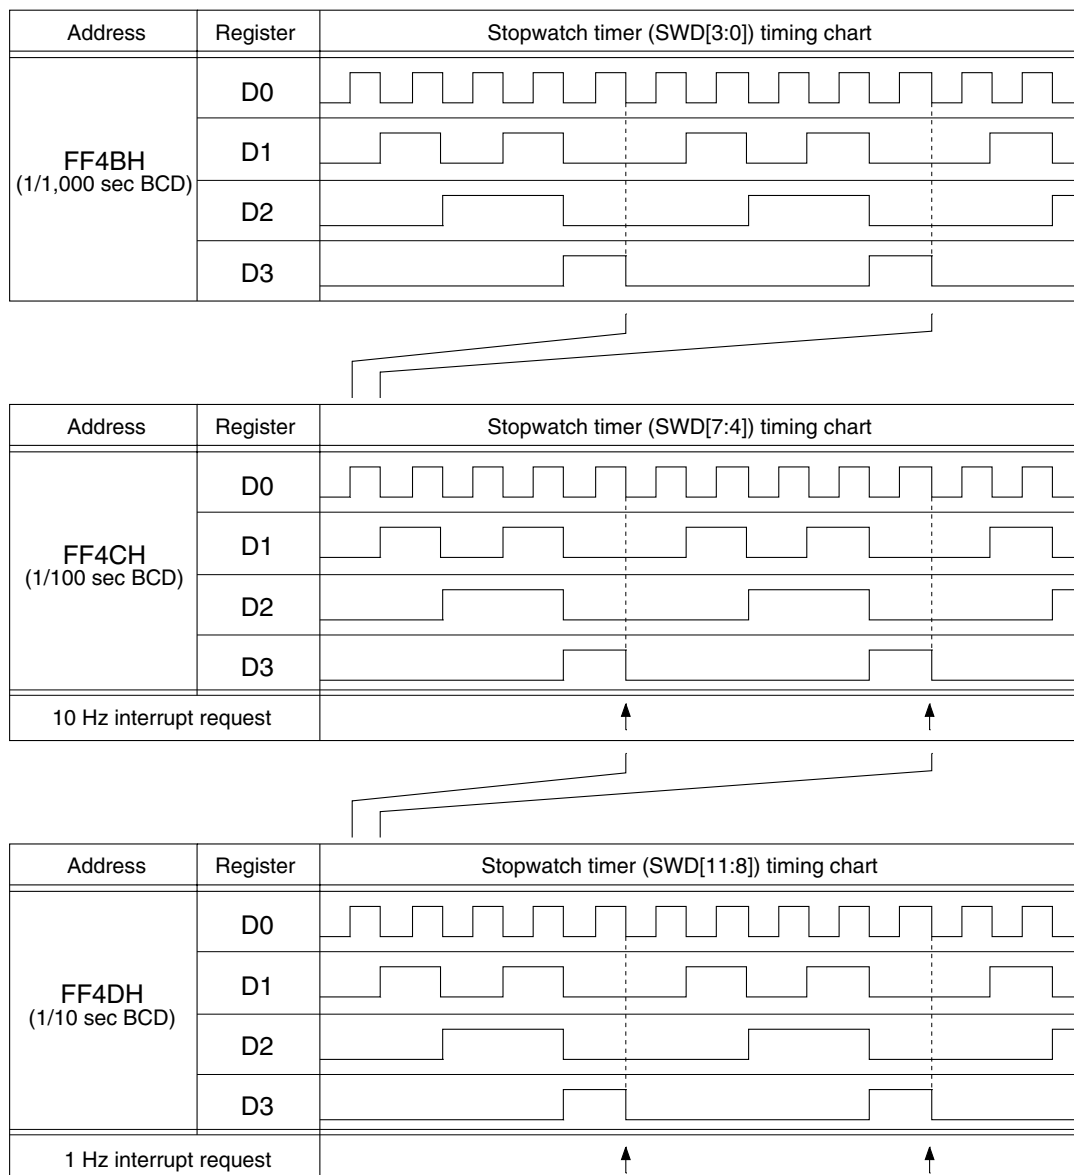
| Address | Register | Stopwatch timer (SWD[3:0]) timing chart |
|---|---|---|
| FF4BH (1/1,000 sec BCD) | D0 | |
| | D1 | |
| | D2 | |
| | D3 | |

| Address | Register | Stopwatch timer (SWD[7:4]) timing chart |
|---|---|---|
| FF4CH (1/100 sec BCD) | D0 | |
| | D1 | |
| | D2 | |
| | D3 | |
| 10 Hz interrupt request | | |

| Address | Register | Stopwatch timer (SWD[11:8]) timing chart |
|---|---|---|
| FF4DH (1/10 sec BCD) | D0 | |
| | D1 | |
| | D2 | |
| | D3 | |
| 1 Hz interrupt request | | |